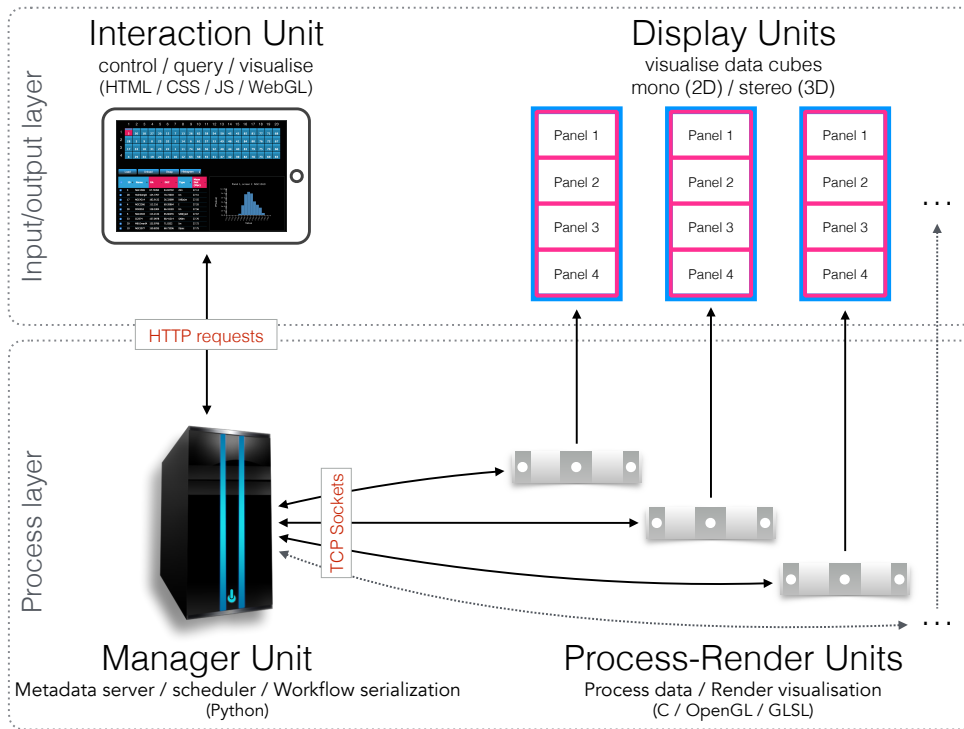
Input/output layer

Interaction Unit
control / query / visualise
(HTML / CSS / JS / WebGL)

Display Units
visualise data cubes
mono (2D) / stereo (3D)

Panel 1
Panel 2
Panel 3
Panel 4

Panel 1
Panel 2
Panel 3
Panel 4

Panel 1
Panel 2
Panel 3
Panel 4

...

HTTP requests

Process layer

TCP Sockets

...

Manager Unit
Metadata server / scheduler / Workflow serialization
(Python)

Process-Render Units
Process data / Render visualisation
(C / OpenGL / GLSL)